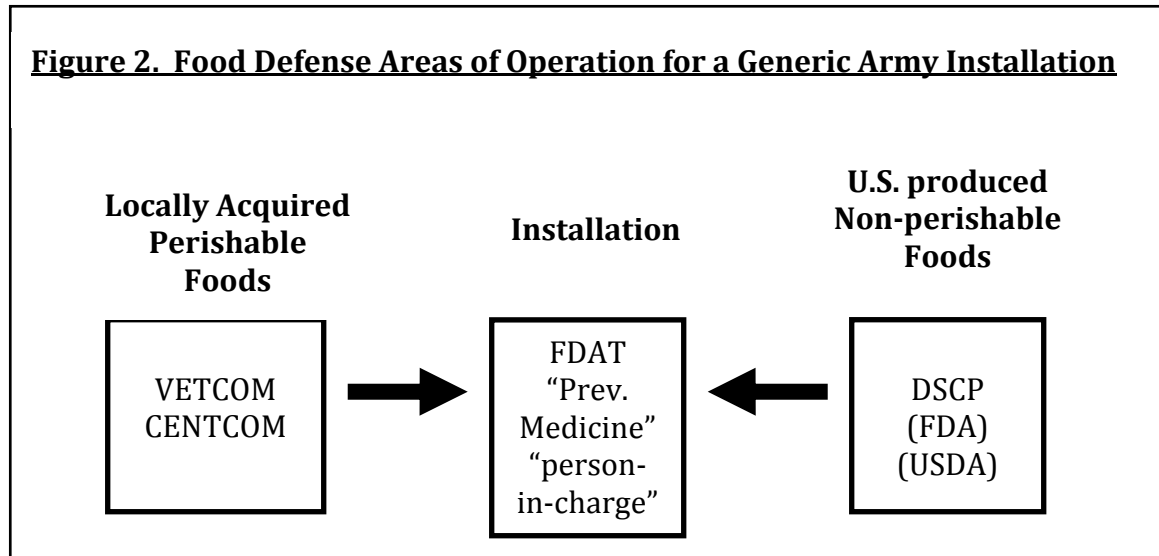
Figure 2. Food Defense Areas of Operation for a Generic Army Installation

Locally Acquired Perishable Foods

Installation

U.S. produced Non-perishable Foods

VETCOM CENTCOM

FDAT "Prev. Medicine" "person-in-charge"

DSCP (FDA) (USDA)